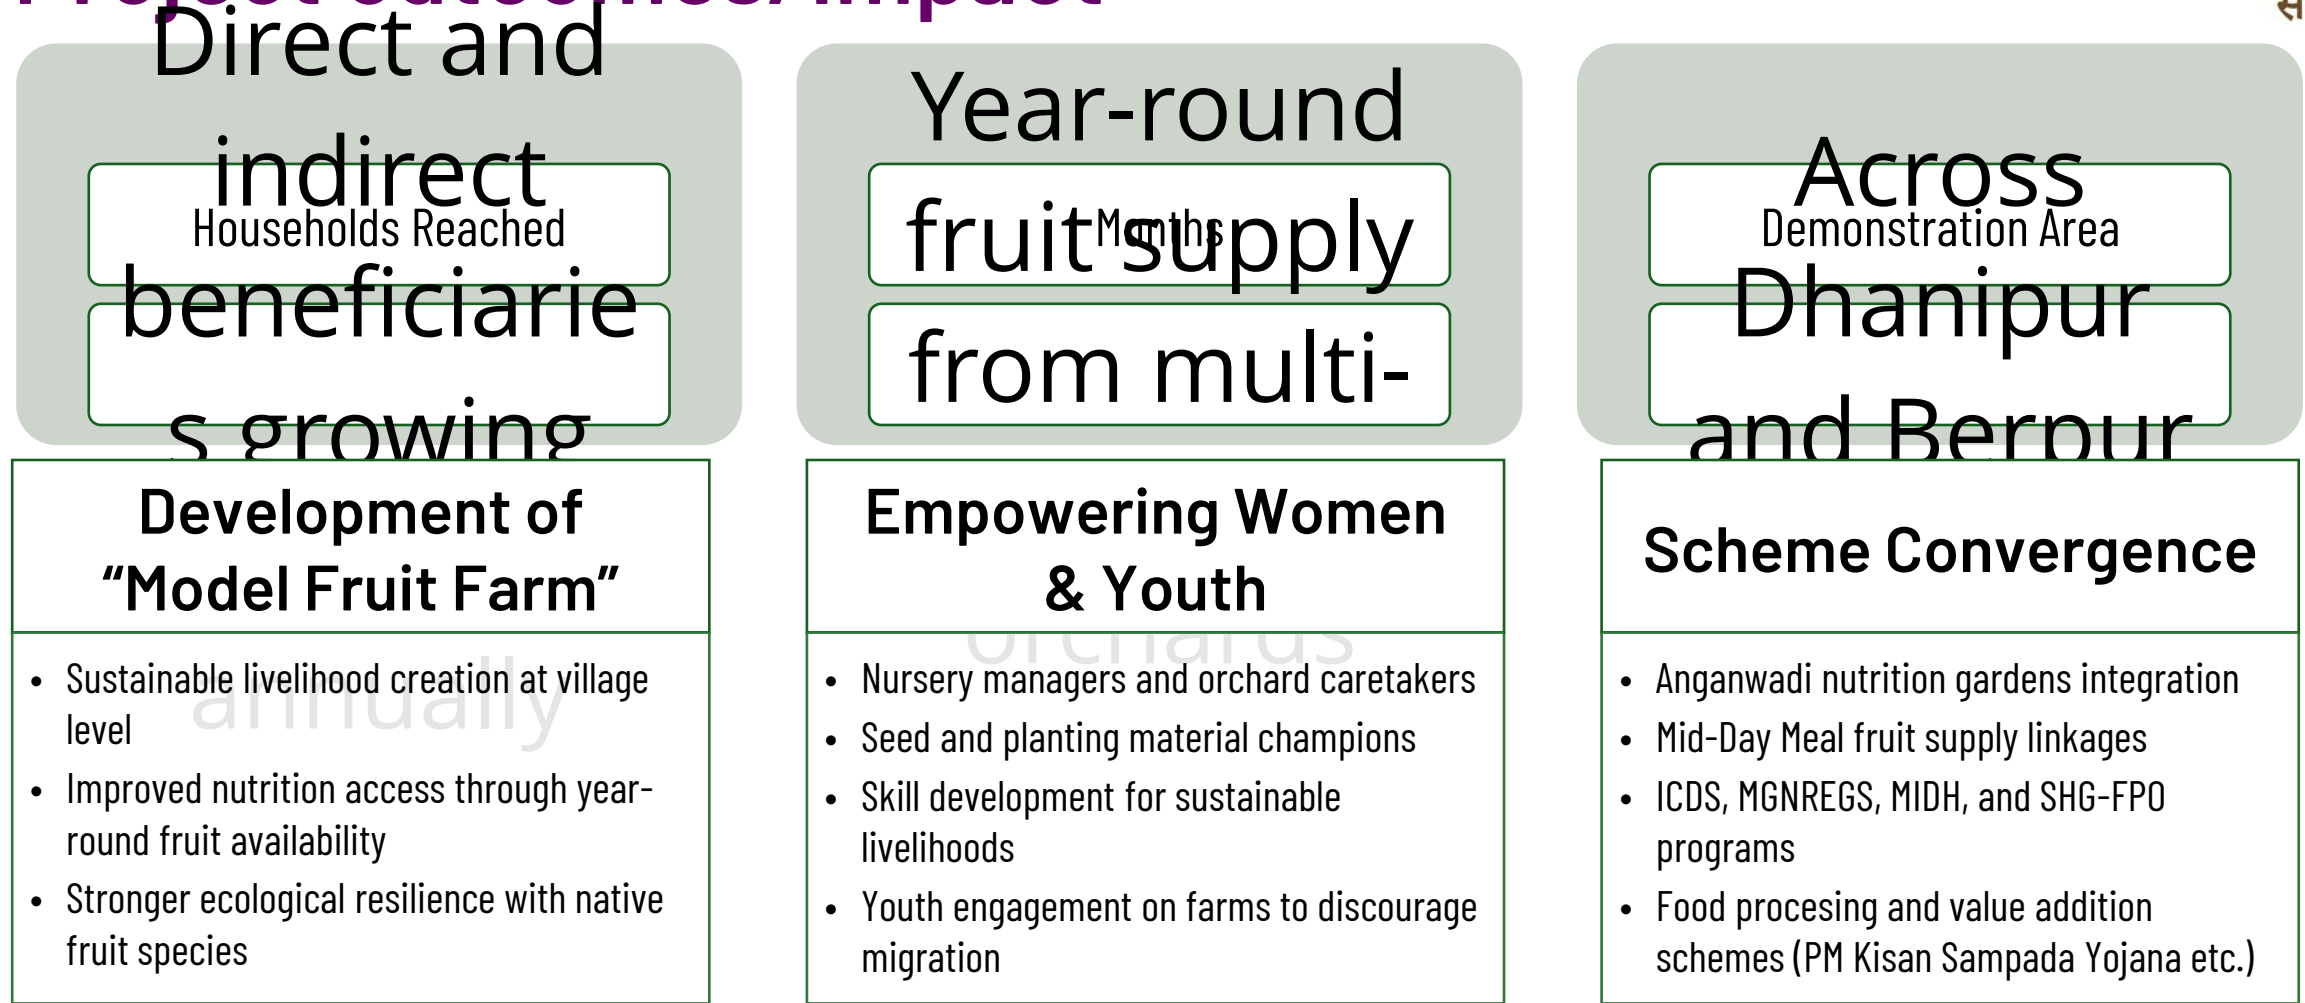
Direct and indirect beneficiaries growing

Households Reached

Year-round fruit supply from multi-orchards

Months

Across Dhanipur and Berpur

Demonstration Area

annually

Development of "Model Fruit Farm"

- Sustainable livelihood creation at village level
- Improved nutrition access through year-round fruit availability
- Stronger ecological resilience with native fruit species

Empowering Women & Youth

- Nursery managers and orchard caretakers
- Seed and planting material champions
- Skill development for sustainable livelihoods
- Youth engagement on farms to discourage migration

Scheme Convergence

- Anganwadi nutrition gardens integration
- Mid-Day Meal fruit supply linkages
- ICDS, MGNREGS, MIDH, and SHG-FPO programs
- Food procesing and value addition schemes (PM Kisan Sampada Yojana etc.)